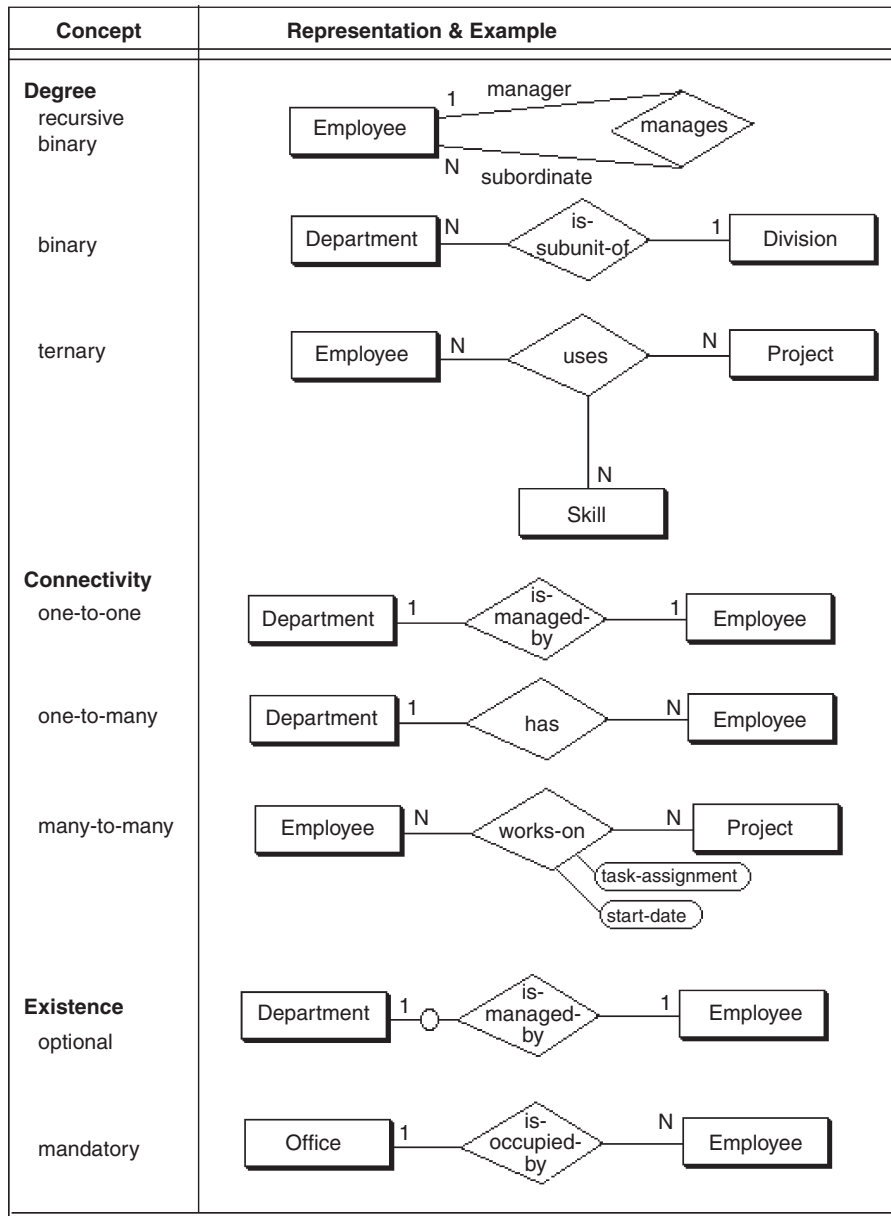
| Concept | Representation & Example |
|---|---|
| **Degree** recursive binary | Employee 1 manager manages N subordinate |
| binary | Department N is-subunit-of 1 Division |
| ternary | Employee N uses N Project N Skill |
| **Connectivity** one-to-one | Department 1 is-managed-by 1 Employee |
| one-to-many | Department 1 has N Employee |
| many-to-many | Employee N works-on N Project task-assignment start-date |
| **Existence** optional | Department 1 is-managed-by 1 Employee |
| mandatory | Office 1 is-occupied-by N Employee |